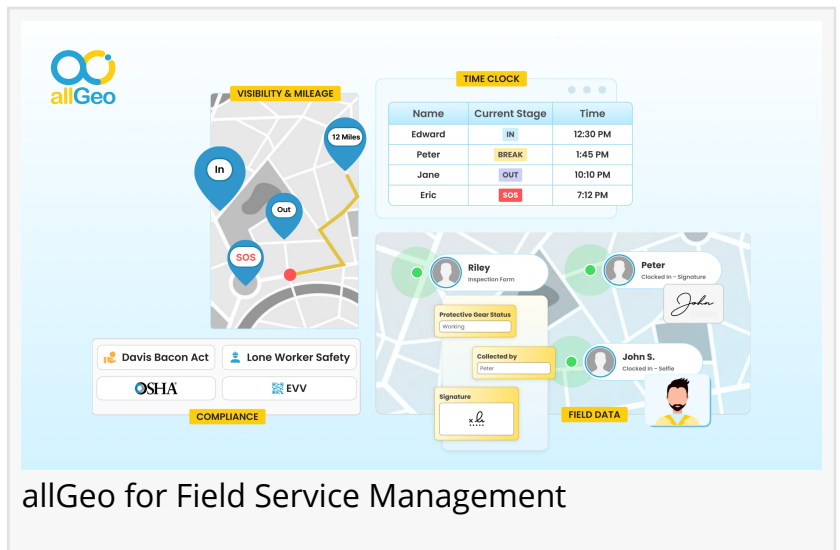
allGeo

VISIBILITY & MILEAGE

In

12 Miles

Out

SOS

TIME CLOCK

| Name | Current Stage | Time |
|---|---|---|
| Edward | IN | 12:30 PM |
| Peter | BREAK | 1:45 PM |
| Jane | OUT | 10:10 PM |
| Eric | SOS | 7:12 PM |

Riley
Inspection Form

Peter
Clocked In - Signature

John

Protective Gear Status
Working

Collected by
Peter

John S.
Clocked In - Selfie

Signature

Davis Bacon Act

Lone Worker Safety

OSHA

EVV

COMPLIANCE

FIELD DATA

allGeo for Field Service Management